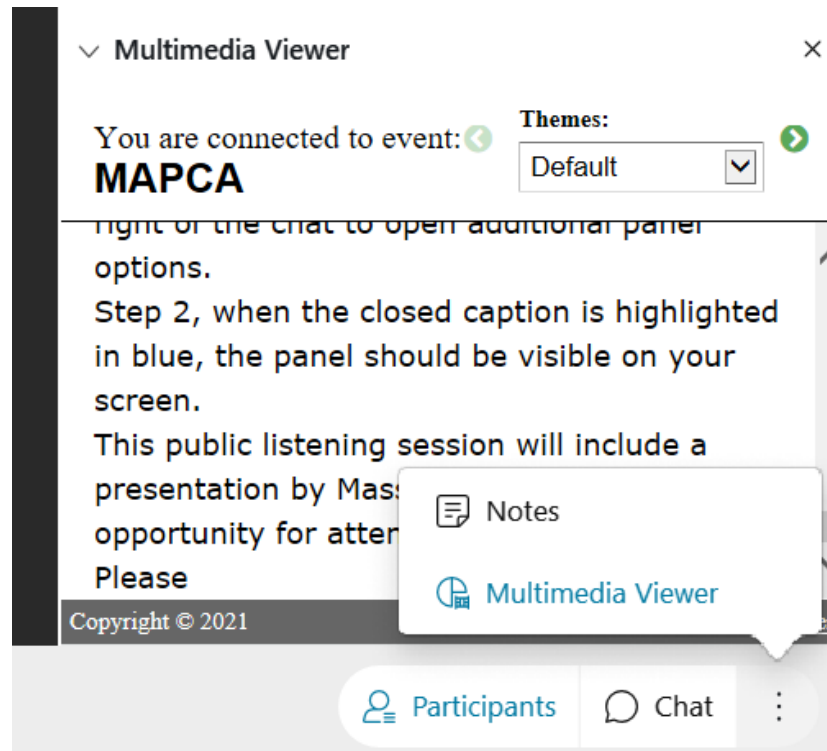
Multimedia Viewer ×

You are connected to event:
MAPCA

Themes:
Default

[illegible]
options.
Step 2, when the closed caption is highlighted in blue, the panel should be visible on your screen.
This public listening session will include a presentation by Mas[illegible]
opportunity for atte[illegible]
Please

Copyright © 2021

Notes

Multimedia Viewer

Participants Chat